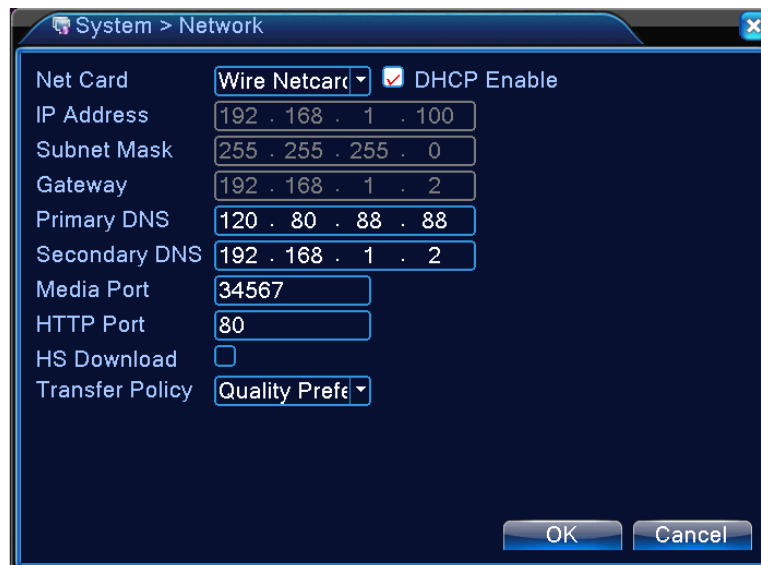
System > Network

| | |
|---|---|
| Net Card | Wire Netcar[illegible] ☑ DHCP Enable |
| IP Address | 192 . 168 . 1 . 100 |
| Subnet Mask | 255 . 255 . 255 . 0 |
| Gateway | 192 . 168 . 1 . 2 |
| Primary DNS | 120 . 80 . 88 . 88 |
| Secondary DNS | 192 . 168 . 1 . 2 |
| Media Port | 34567 |
| HTTP Port | 80 |
| HS Download | |
| Transfer Policy | Quality Prefe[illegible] |

OK Cancel